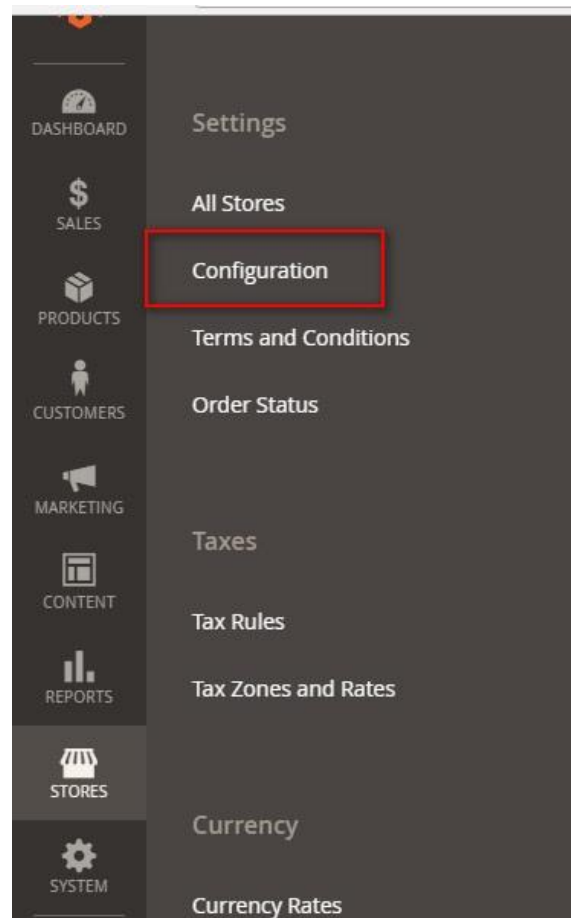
DASHBOARD
$
SALES
PRODUCTS
CUSTOMERS
MARKETING
CONTENT
REPORTS
STORES
SYSTEM

Settings

All Stores

Configuration

Terms and Conditions

Order Status

Taxes

Tax Rules

Tax Zones and Rates

Currency

Currency Rates